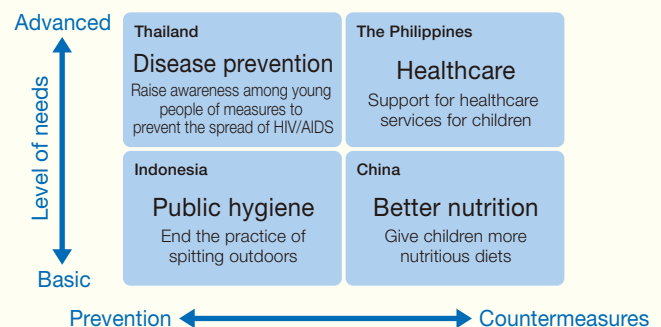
Advanced

Level of needs

Basic

Thailand
Disease prevention
Raise awareness among young people of measures to prevent the spread of HIV/AIDS

The Philippines
Healthcare
Support for healthcare services for children

Indonesia
Public hygiene
End the practice of spitting outdoors

China
Better nutrition
Give children more nutritious diets

Prevention

Countermeasures